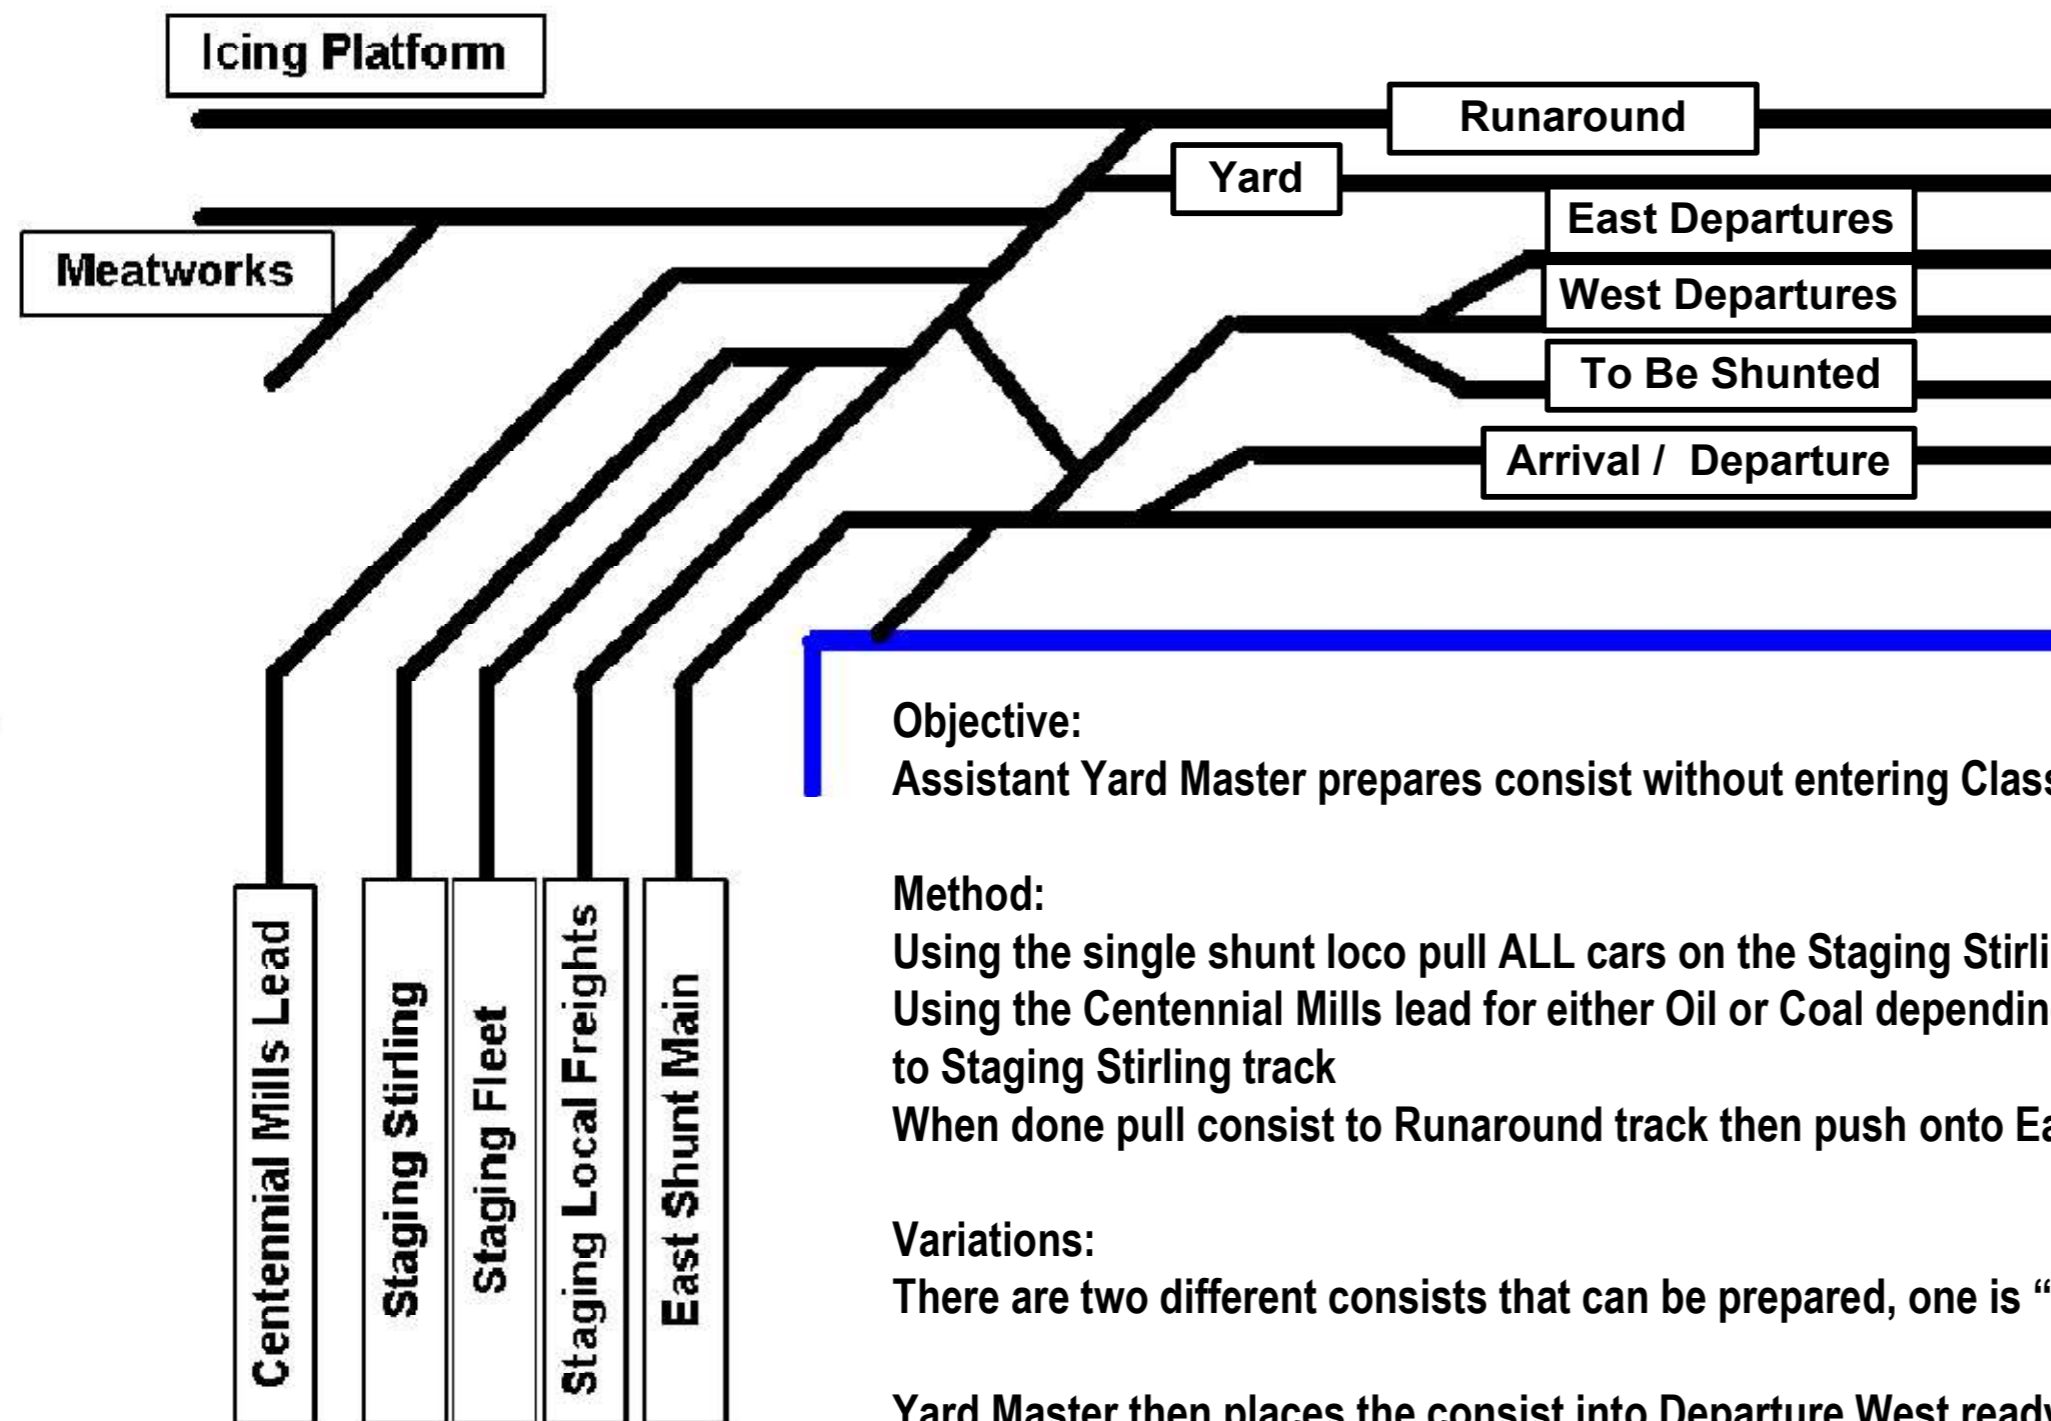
Icing Platform

Runaround

Yard

East Departures

Meatworks

West Departures

To Be Shunted

Arrival / Departure

Centennial Mills Lead

Staging Stirling

Staging Fleet

Staging Local Freights

East Shunt Main

Objective:
Assistant Yard Master prepares consist without entering Class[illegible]

Method:
Using the single shunt loco pull ALL cars on the Staging Stirli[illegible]
Using the Centennial Mills lead for either Oil or Coal dependin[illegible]
to Staging Stirling track
When done pull consist to Runaround track then push onto Ea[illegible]

Variations:
There are two different consists that can be prepared, one is "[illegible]

Yard Master then places the consist into Departure West read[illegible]